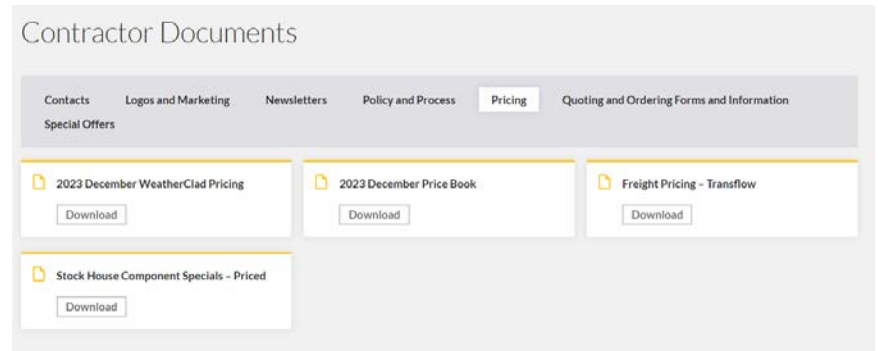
Contractor Documents

Contacts Logos and Marketing Newsletters Policy and Process Pricing Quoting and Ordering Forms and Information Special Offers

2023 December WeatherClad Pricing
Download

2023 December Price Book
Download

Freight Pricing – Transflow
Download

Stock House Component Specials – Priced
Download